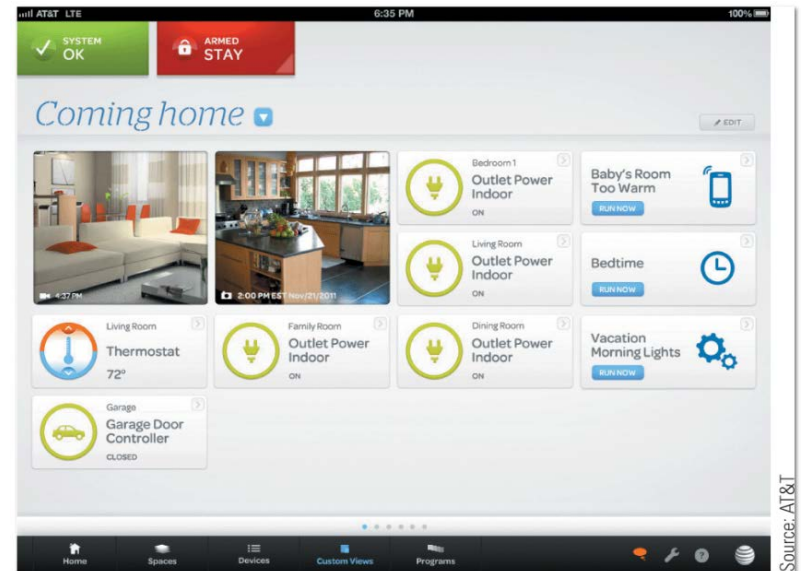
AT&T LTE
6:35 PM
100%

SYSTEM
OK

ARMED
STAY

Coming home

EDIT

4:37 PM

2:00 PM EST Nov/21/2011

Bedroom 1
Outlet Power Indoor
ON

Baby's Room Too Warm
RUN NOW

Living Room
Outlet Power Indoor
ON

Bedtime
RUN NOW

Living Room
Thermostat
72°

Family Room
Outlet Power Indoor
ON

Dining Room
Outlet Power Indoor
ON

Vacation Morning Lights
RUN NOW

Garage
Garage Door Controller
CLOSED

Home
Spaces
Devices
Custom Views
Programs

Source: AT&T